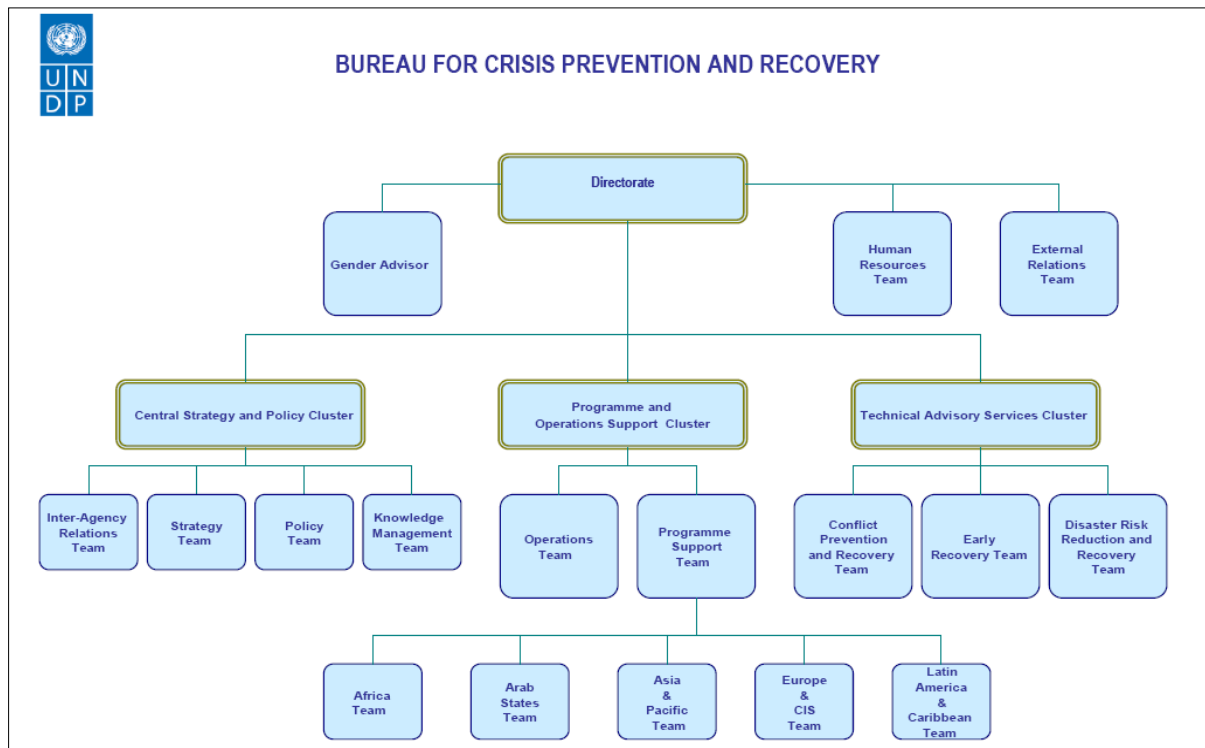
U N
D P

BUREAU FOR CRISIS PREVENTION AND RECOVERY

Directorate

Gender Advisor

Human Resources Team

External Relations Team

Central Strategy and Policy Cluster

Programme and Operations Support Cluster

Technical Advisory Services Cluster

Inter-Agency Relations Team

Strategy Team

Policy Team

Knowledge Management Team

Operations Team

Programme Support Team

Conflict Prevention and Recovery Team

Early Recovery Team

Disaster Risk Reduction and Recovery Team

Africa Team

Arab States Team

Asia & Pacific Team

Europe & CIS Team

Latin America & Caribbean Team